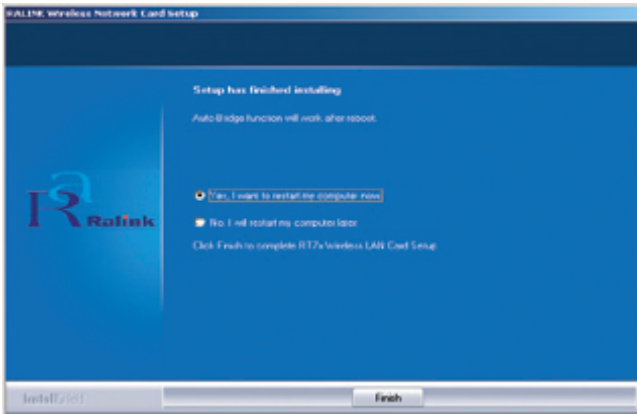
RALINK Wireless Network Card Setup

Setup has finished installing

AutoBridge function will work after reboot.

Yes, I want to restart my computer now.

No, I will restart my computer later.

Click Finish to complete RT7x Wireless LAN Card Setup.

Ralink

InstallShield

Finish